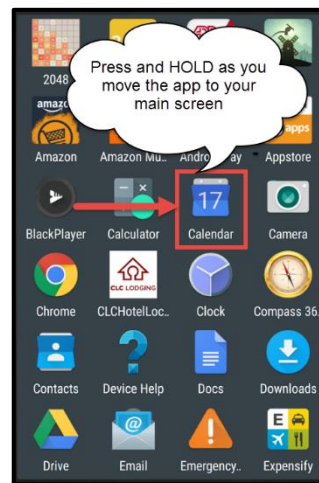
Press and HOLD as you move the app to your main screen

2048

amazon

apps

Amazon

Amazon Mu..

Andro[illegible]ay

Appstore

BlackPlayer

Calculator

17

Calendar

Camera

CLC LODGING

Chrome

CLCHotelLoc..

Clock

Compass 36..

Contacts

Device Help

Docs

Downloads

E

Drive

Email

Emergency..

Expensify